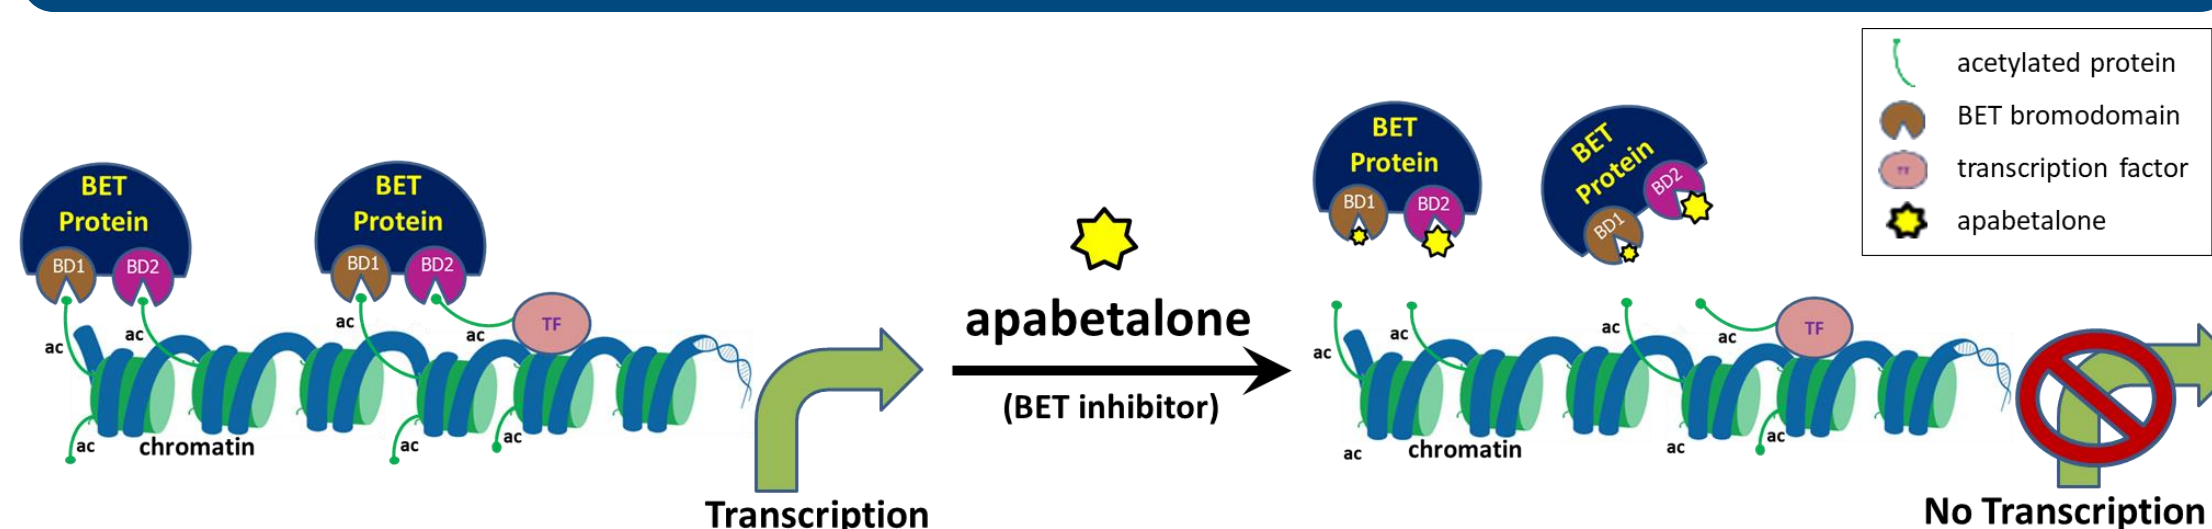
acetylated protein
BET bromodomain
TF transcription factor
apabetalone

BET Protein
BD1 BD2
ac
ac
ac
chromatin

BET Protein
BD1 BD2
ac
ac
TF
ac
ac

Transcription

apabetalone
(BET inhibitor)

BET Protein
BD1 BD2

BET Protein
BD1 BD2

ac
ac
ac
ac
TF
ac
ac
chromatin
ac
ac

No Transcription